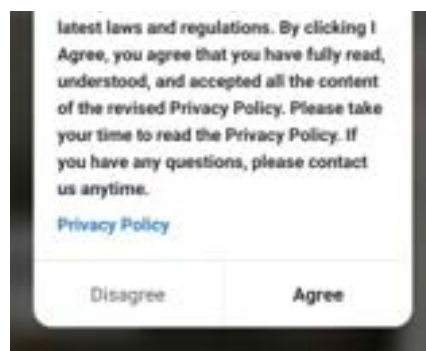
latest laws and regulations. By clicking I Agree, you agree that you have fully read, understood, and accepted all the content of the revised Privacy Policy. Please take your time to read the Privacy Policy. If you have any questions, please contact us anytime.

Privacy Policy

Disagree

Agree